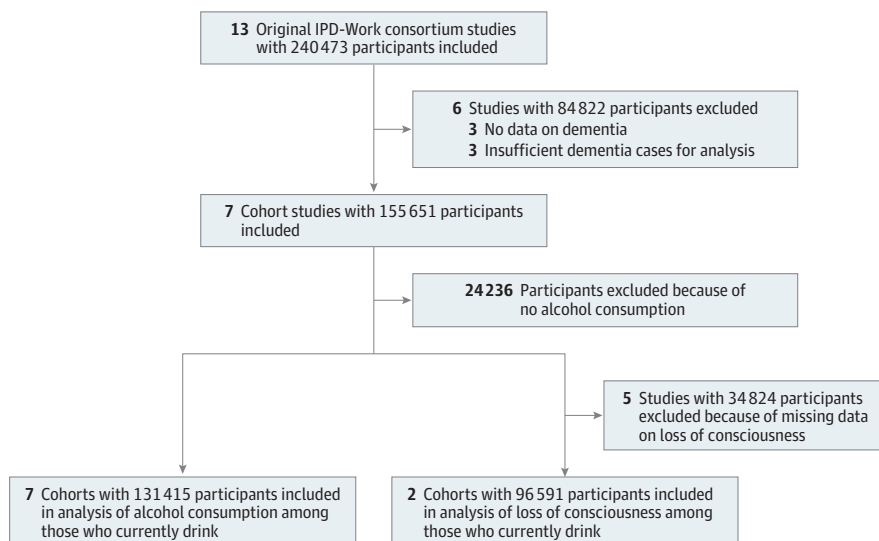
13 Original IPD-Work consortium studies with 240 473 participants included

6 Studies with 84 822 participants excluded
3 No data on dementia
3 Insufficient dementia cases for analysis

7 Cohort studies with 155 651 participants included

24 236 Participants excluded because of no alcohol consumption

5 Studies with 34 824 participants excluded because of missing data on loss of consciousness

7 Cohorts with 131 415 participants included in analysis of alcohol consumption among those who currently drink

2 Cohorts with 96 591 participants included in analysis of loss of consciousness among those who currently drink